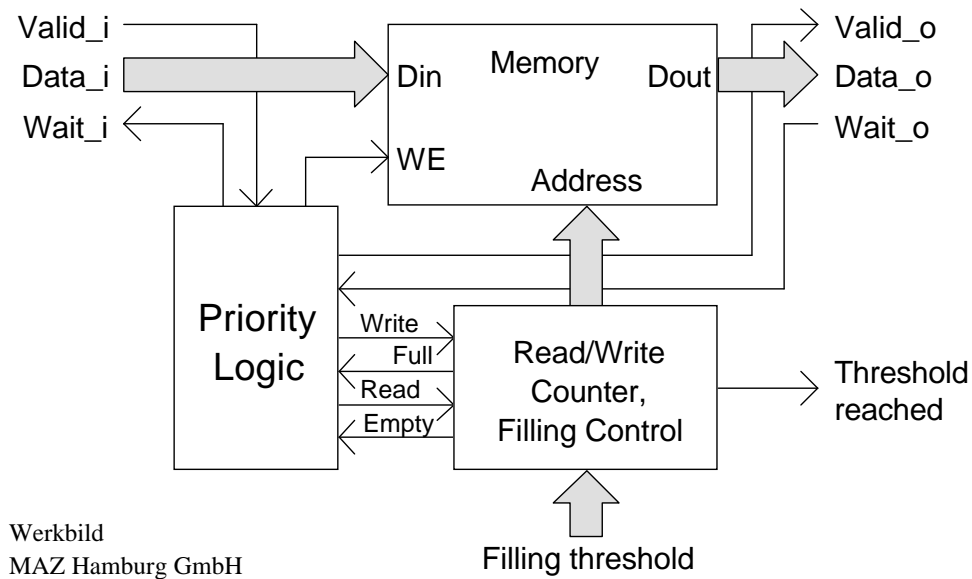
Valid_i
Data_i
Wait_i

Memory
Din
Dout
WE
Address

Valid_o
Data_o
Wait_o

Priority Logic

Write
Full
Read
Empty

Read/Write Counter, Filling Control

Threshold reached

Filling threshold

Werkbild
MAZ Hamburg GmbH